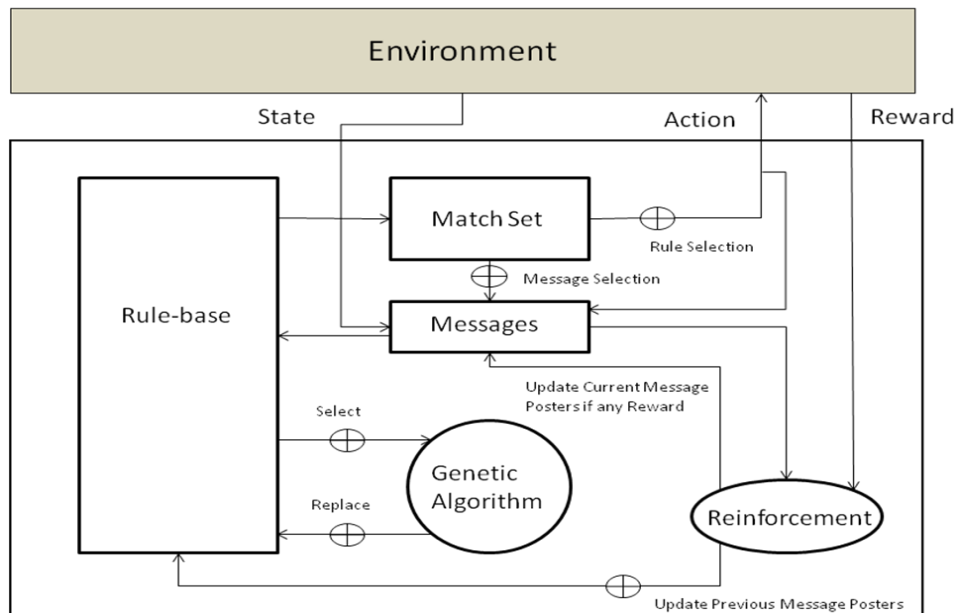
Environment

State

Action

Reward

Rule-base

Match Set

Rule Selection

Message Selection

Messages

Update Current Message Posters if any Reward

Select

Genetic Algorithm

Replace

Reinforcement

Update Previous Message Posters